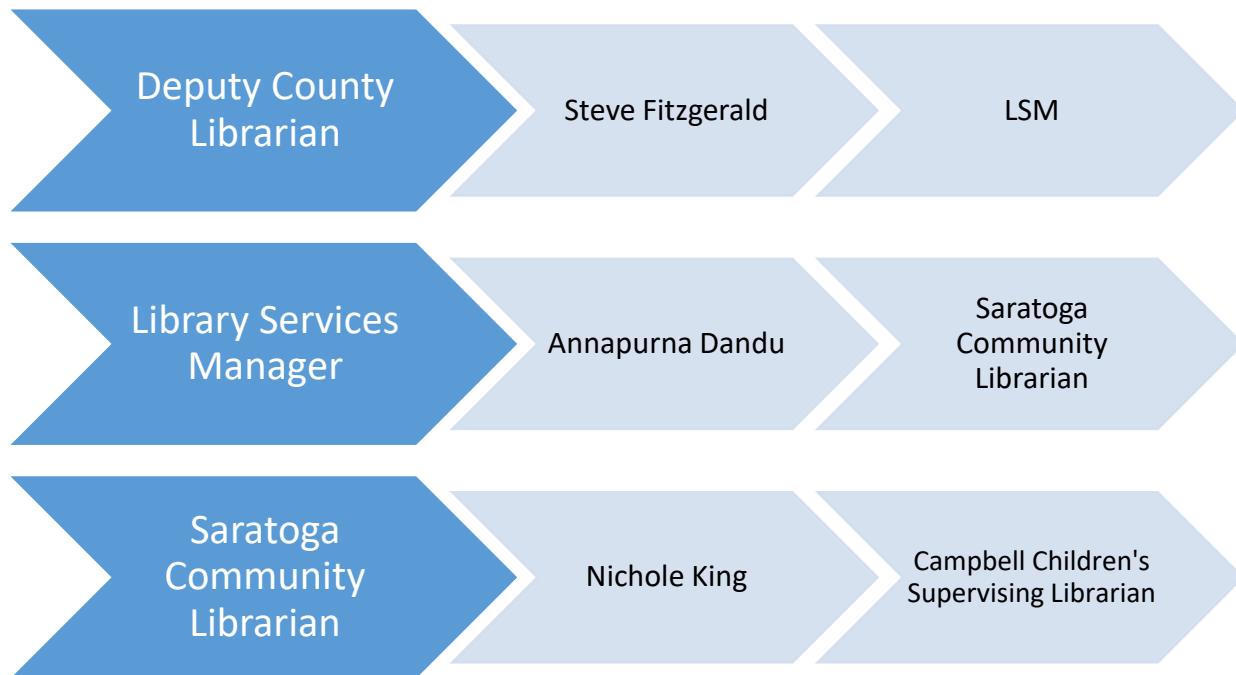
Deputy County Librarian

Steve Fitzgerald

LSM

Library Services Manager

Annapurna Dandu

Saratoga Community Librarian

Saratoga Community Librarian

Nichole King

Campbell Children's Supervising Librarian